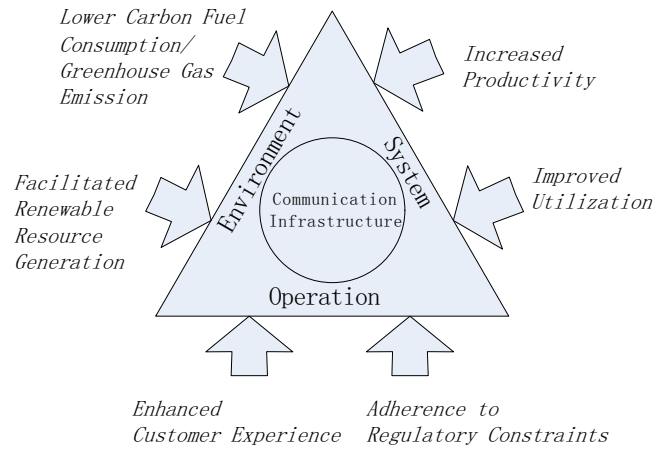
Lower Carbon Fuel Consumption/ Greenhouse Gas Emission

Increased Productivity

Environment

System

Communication Infrastructure

Facilitated Renewable Resource Generation

Improved Utilization

Operation

Enhanced Customer Experience

Adherence to Regulatory Constraints